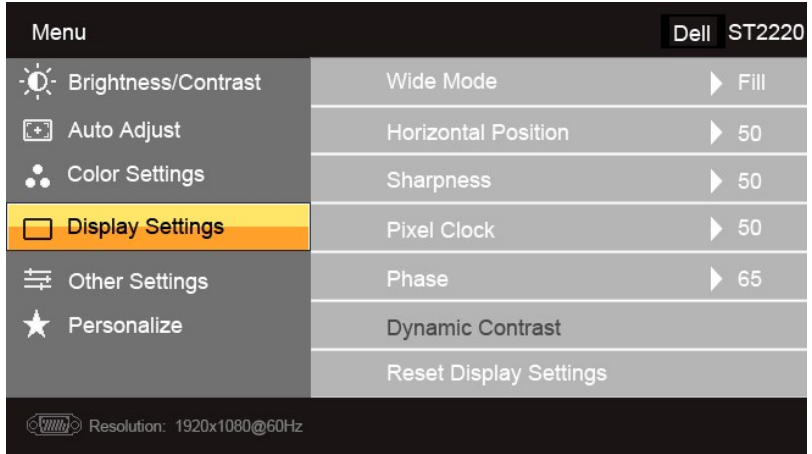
Menu

Dell ST2220

Brightness/Contrast

Auto Adjust

Color Settings

Display Settings

Other Settings

Personalize

Wide Mode Fill

Horizontal Position 50

Sharpness 50

Pixel Clock 50

Phase 65

Dynamic Contrast

Reset Display Settings

Resolution: 1920x1080@60Hz